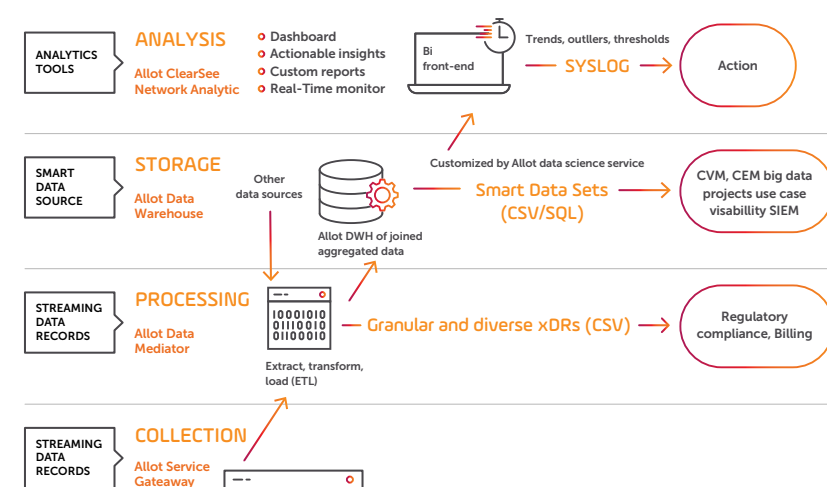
ANALYTICS TOOLS

ANALYSIS

Allot ClearSee Network Analytic

Dashboard
Actionable insights
Custom reports
Real-Time monitor

Bi front-end

Trends, outliers, thresholds

SYSLOG

Action

SMART DATA SOURCE

STORAGE

Allot Data Warehouse

Other data sources

Allot DWH of joined aggregated data

Customized by Allot data science service

Smart Data Sets (CSV/SQL)

CVM, CEM big data projects use case visability SIEM

STREAMING DATA RECORDS

PROCESSING

Allot Data Mediator

01001010
01100110
01001010

Extract, transform, load (ETL)

Granular and diverse xDRs (CSV)

Regulatory compliance, Billing

STREAMING DATA RECORDS

COLLECTION

Allot Service Gateway